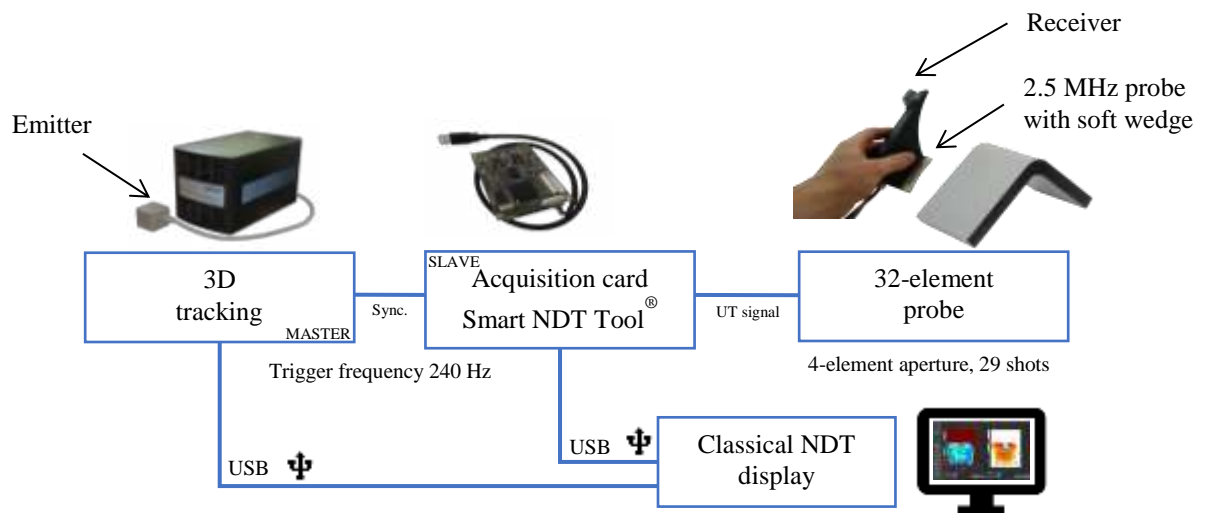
Receiver

2.5 MHz probe with soft wedge

Emitter

3D tracking MASTER

Sync.

SLAVE Acquisition card Smart NDT Tool®

UT signal

32-element probe

4-element aperture, 29 shots

Trigger frequency 240 Hz

USB

Classical NDT display

USB